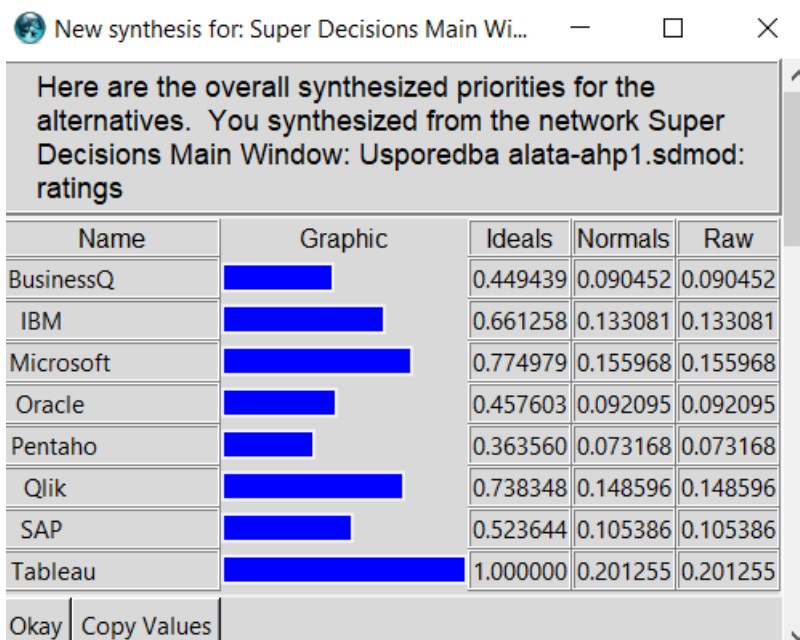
New synthesis for: Super Decisions Main Wi...

Here are the overall synthesized priorities for the alternatives. You synthesized from the network Super Decisions Main Window: Usporedba alata-ahp1.sdmod: ratings

| Name | Graphic | Ideals | Normals | Raw |
|---|---|---|---|---|
| BusinessQ | | 0.449439 | 0.090452 | 0.090452 |
| IBM | | 0.661258 | 0.133081 | 0.133081 |
| Microsoft | | 0.774979 | 0.155968 | 0.155968 |
| Oracle | | 0.457603 | 0.092095 | 0.092095 |
| Pentaho | | 0.363560 | 0.073168 | 0.073168 |
| Qlik | | 0.738348 | 0.148596 | 0.148596 |
| SAP | | 0.523644 | 0.105386 | 0.105386 |
| Tableau | | 1.000000 | 0.201255 | 0.201255 |

Okay Copy Values